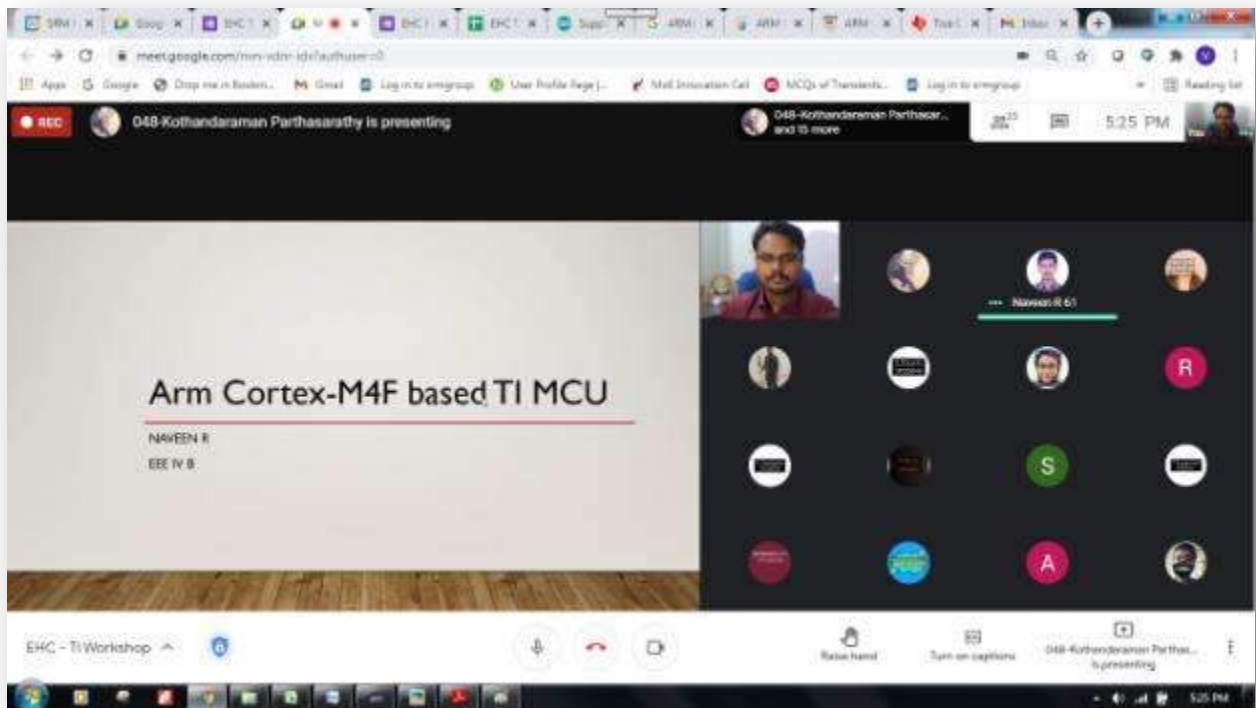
SRM | Goog | EHC | EHC | EHC | Supp | ARM | ARM | ARM | Tool | Inbox

meet.google.com/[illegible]

Apps | Google | Drop me in Boston... | Gmail | Log in to smgroup | User Profile Page | MoE Innovation Cell | MCQs of Transients... | Log in to smgroup | Reading list

REC

048-Kothandaraman Parthasarathy is presenting

048-Kothandaraman Parthasar... and 15 more

23

5:25 PM

Naveen R 61

R

S

A

Arm Cortex-M4F based TI MCU

NAVEEN R

EEE IV B

EHC - TI Workshop

Raise hand

Turn on captions

048-Kothandaraman Parthas... is presenting

5:25 PM